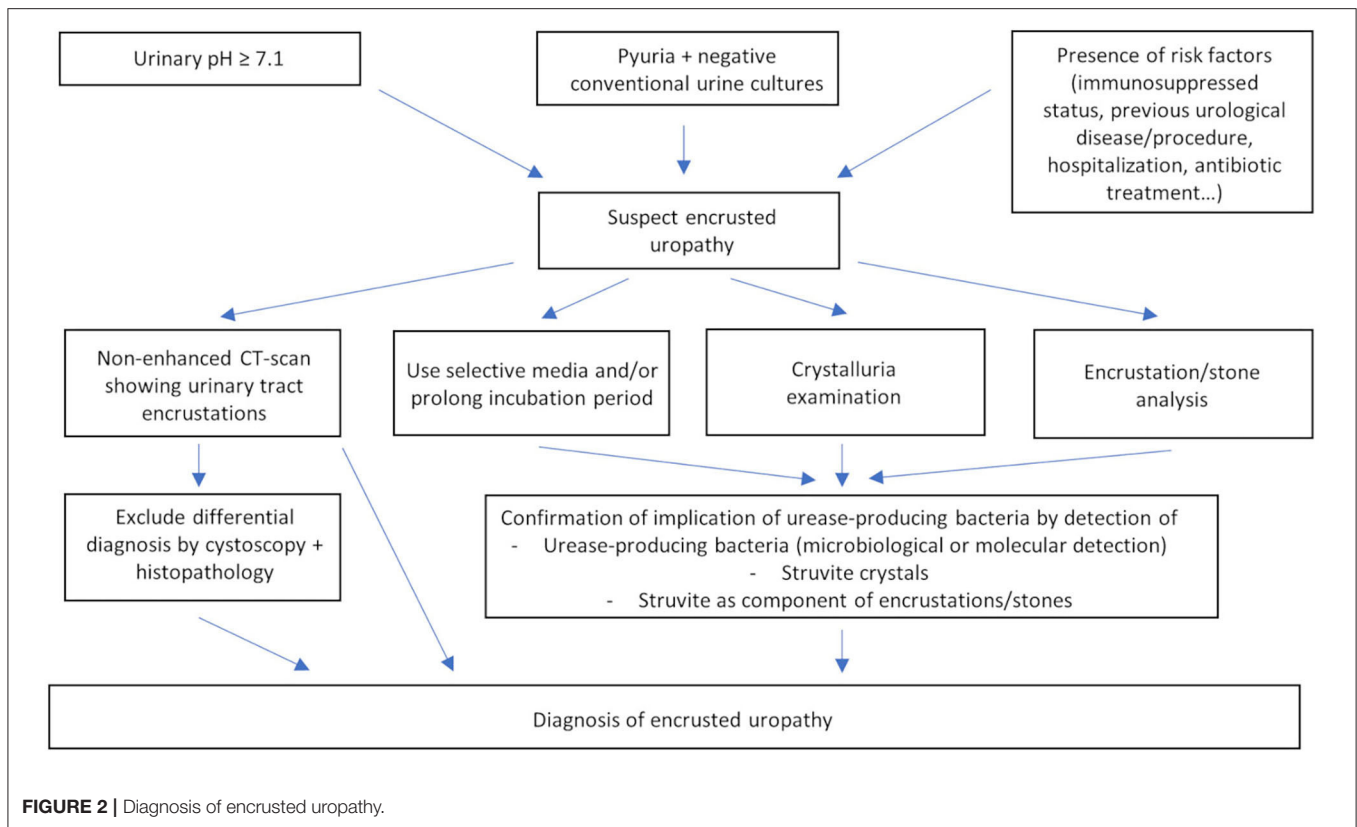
Urinary pH ≥ 7.1

Pyuria + negative conventional urine cultures

Presence of risk factors (immunosuppressed status, previous urological disease/procedure, hospitalization, antibiotic treatment…)

Suspect encrusted uropathy

Non-enhanced CT-scan showing urinary tract encrustations

Use selective media and/or prolong incubation period

Crystalluria examination

Encrustation/stone analysis

Exclude differential diagnosis by cystoscopy + histopathology

Confirmation of implication of urease-producing bacteria by detection of
- Urease-producing bacteria (microbiological or molecular detection)
- Struvite crystals
- Struvite as component of encrustations/stones

Diagnosis of encrusted uropathy

FIGURE 2 | Diagnosis of encrusted uropathy.